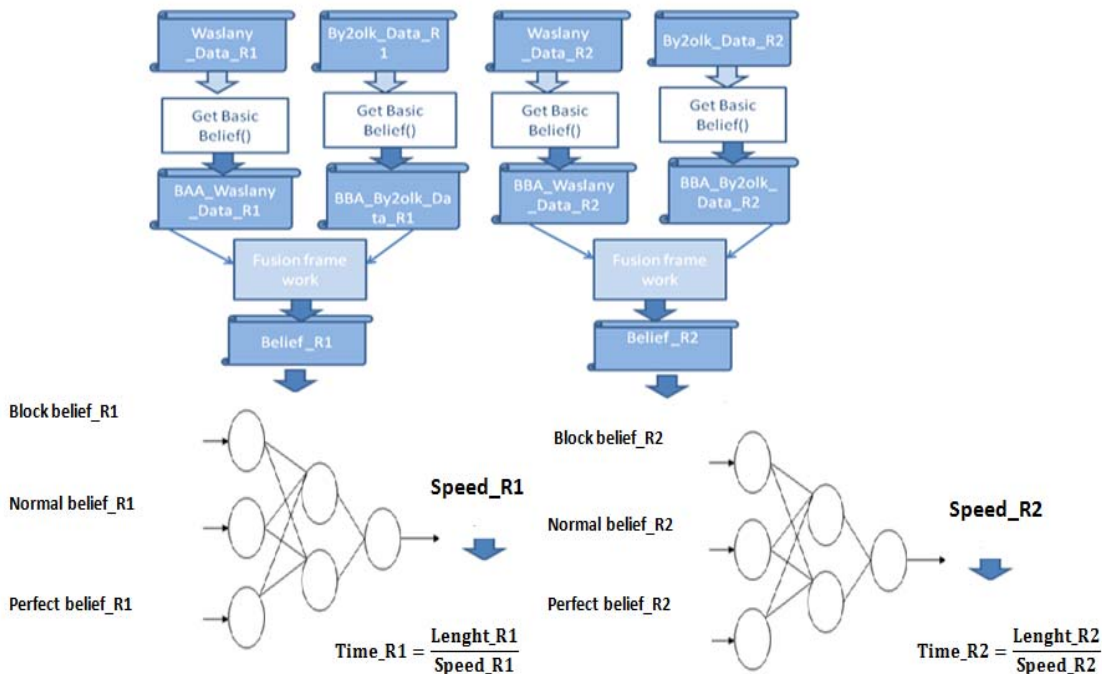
Waslany _Data_R1

By2olk_Data_R 1

Waslany _Data_R2

By2olk_Data_R2

Get Basic Belief()

Get Basic Belief()

Get Basic Belief()

Get Basic Belief()

BAA_Waslany _Data_R1

BBA_By2olk_Da ta_R1

BBA_Waslany _Data_R2

BBA_By2olk_ Data_R2

Fusion frame work

Fusion frame work

Belief_R1

Belief_R2

Block belief_R1

Normal belief_R1

Perfect belief_R1

Speed_R1

$\text{Time\_R1} = \frac{\text{Lenght\_R1}}{\text{Speed\_R1}}$

Block belief_R2

Normal belief_R2

Perfect belief_R2

Speed_R2

$\text{Time\_R2} = \frac{\text{Lenght\_R2}}{\text{Speed\_R2}}$